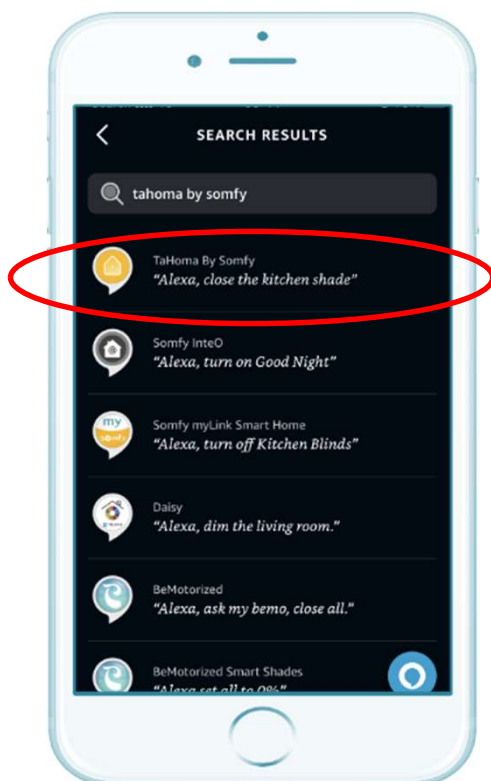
SEARCH RESULTS

tahoma by somfy

TaHoma By Somfy
"Alexa, close the kitchen shade"

Somfy InteO
"Alexa, turn on Good Night"

my somfy
Somfy myLink Smart Home
"Alexa, turn off Kitchen Blinds"

Daisy
"Alexa, dim the living room."

BeMotorized
"Alexa, ask my bemo, close all."

BeMotorized Smart Shades
"Alexa set all to 0%"